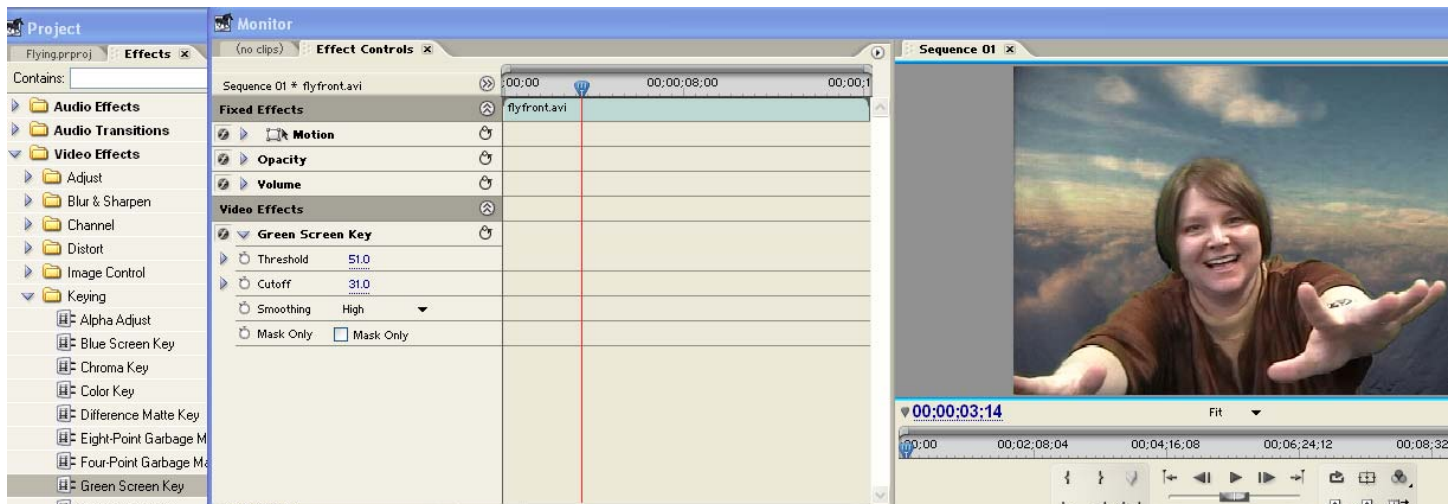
Project

Flying.prproj | Effects ×

Contains:

Audio Effects
Audio Transitions
Video Effects
Adjust
Blur & Sharpen
Channel
Distort
Image Control
Keying
Alpha Adjust
Blue Screen Key
Chroma Key
Color Key
Difference Matte Key
Eight-Point Garbage M
Four-Point Garbage Ma
Green Screen Key

Monitor

(no clips) | Effect Controls ×

Sequence 01 * flyfront.avi
;00;00 00;00;08;00 00;00;1
flyfront.avi

Fixed Effects
Motion
Opacity
Volume
Video Effects
Green Screen Key
Threshold 51.0
Cutoff 31.0
Smoothing High
Mask Only Mask Only

Sequence 01 ×

00;00;03;14
Fit

00;00 00;02;08;04 00;04;16;08 00;06;24;12 00;08;32